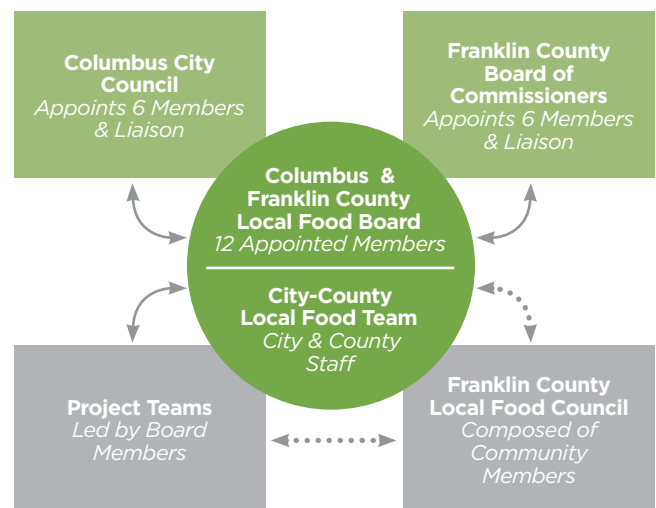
Columbus City Council
Appoints 6 Members & Liaison

Franklin County Board of Commissioners
Appoints 6 Members & Liaison

Columbus & Franklin County Local Food Board
12 Appointed Members

City-County Local Food Team
City & County Staff

Project Teams
Led by Board Members

Franklin County Local Food Council
Composed of Community Members